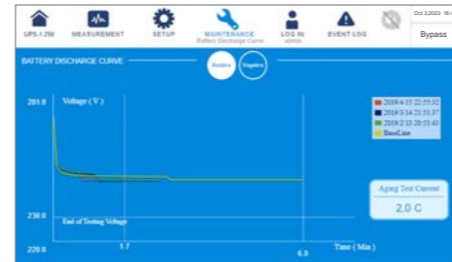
UPS-1.25k
MEASUREMENT
SETUP
MAINTENANCE
Battery Discharge Curve
LOG IN
admin
EVENT LOG
Oct 3,2023 16:4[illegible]
Bypass

BATTERY DISCHARGE CURVE
Positive
Negative

281.0
Voltage ( V )
2019/4/15 22:55:32
2019/3/14 21:51:37
2019/2/13 20:53:43
BaseLine

Agiag Test Current
2.0 C

230.0
End of Testing Voltage
220.0
1.7
6.0
Time ( Min )